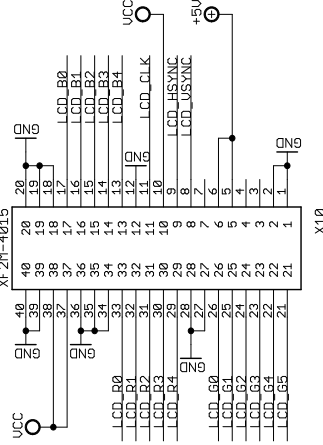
VCC
+5V
LCD_B0
LCD_B1
LCD_B2
LCD_B3
LCD_B4
LCD_CLK
LCD_HSYNC
LCD_VSYNC
GND
GND
GND
20 19 18 17 16 15 14 13 12 11 10 9 8 7 6 5 4 3 2 1
20 19 18 17 16 15 14 13 12 11 10 9 8 7 6 5 4 3 2 1
40 39 38 37 36 35 34 33 32 31 30 29 28 27 26 25 24 23 22 21
40 39 38 37 36 35 34 33 32 31 30 29 28 27 26 25 24 23 22 21
XF2M-4015
X10
GND
GND
GND
VCC
LCD_R0
LCD_R1
LCD_R2
LCD_R3
LCD_R4
LCD_G0
LCD_G1
LCD_G2
LCD_G3
LCD_G4
LCD_G5